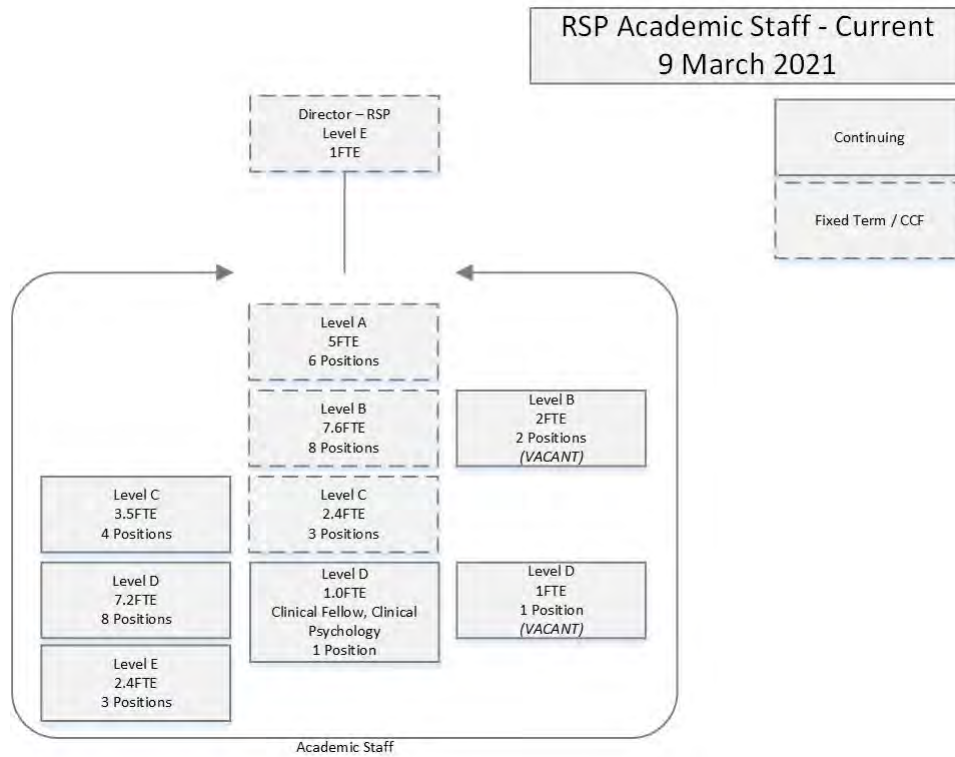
RSP Academic Staff - Current
9 March 2021

Continuing

Fixed Term / CCF

Director – RSP
Level E
1FTE

Level A
5FTE
6 Positions

Level B
7.6FTE
8 Positions

Level B
2FTE
2 Positions
*(VACANT)*

Level C
3.5FTE
4 Positions

Level C
2.4FTE
3 Positions

Level D
7.2FTE
8 Positions

Level D
1.0FTE
Clinical Fellow, Clinical Psychology
1 Position

Level D
1FTE
1 Position
*(VACANT)*

Level E
2.4FTE
3 Positions

Academic Staff